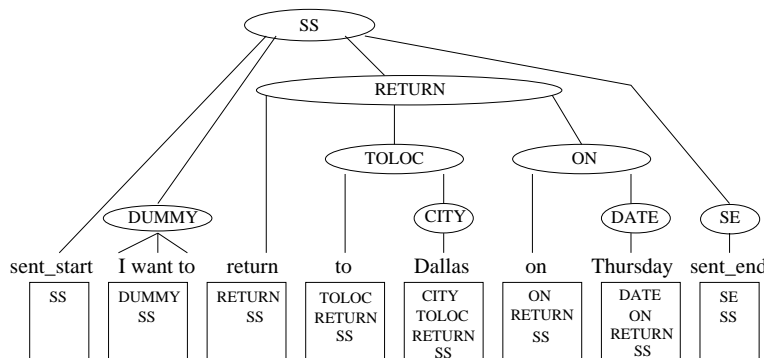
SS

RETURN

TOLOC

ON

DUMMY

CITY

DATE

SE

sent_start I want to return to Dallas on Thursday sent_end

| SS | DUMMY SS | RETURN SS | TOLOC RETURN SS | CITY TOLOC RETURN SS | ON RETURN SS | DATE ON RETURN SS | SE SS |